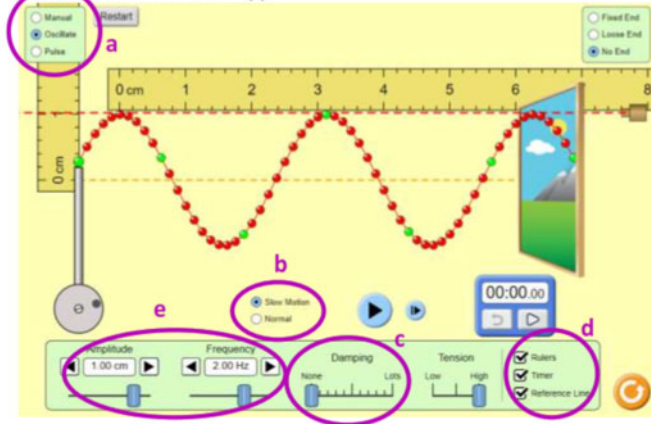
Manual
Oscillate
Pulse
Restart
a
Fixed End
Loose End
No End
0 cm
1
2
3
4
5
6
7
8
0 cm
b
Slow Motion
Normal
e
00:00.00
c
d
Amplitude
1.00 cm
Frequency
2.00 Hz
Damping
None
Lots
Tension
Low
High
Rulers
Timer
Reference Line